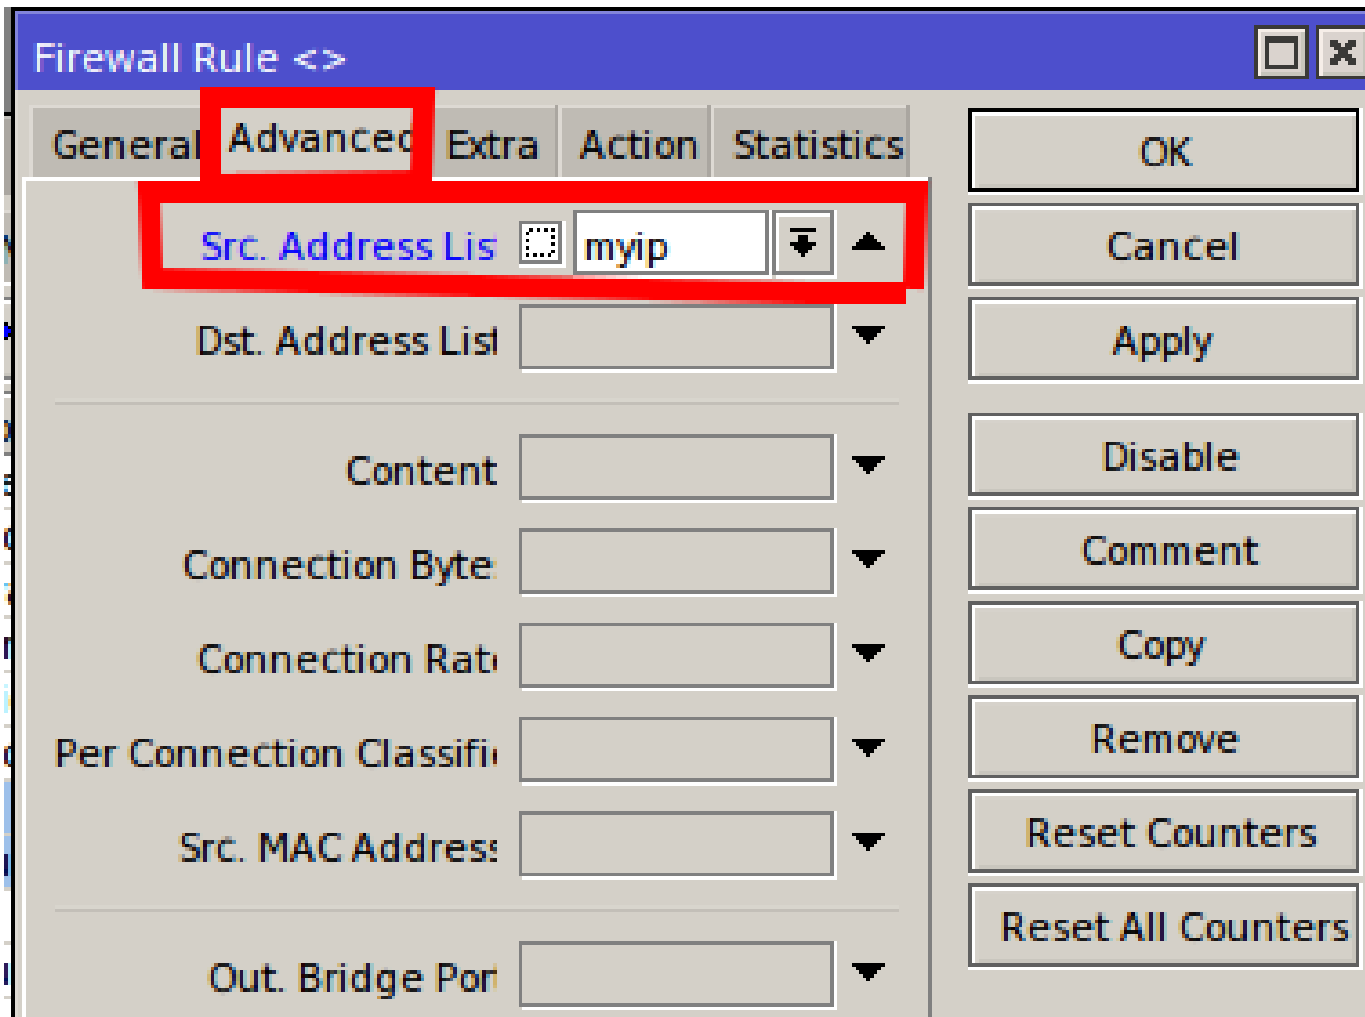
Firewall Rule <>

General Advanced Extra Action Statistics

Src. Address Lis myip

Dst. Address List

Content

Connection Byte

Connection Rat

Per Connection Classifi

Src. MAC Address

Out. Bridge Por

OK
Cancel
Apply
Disable
Comment
Copy
Remove
Reset Counters
Reset All Counters